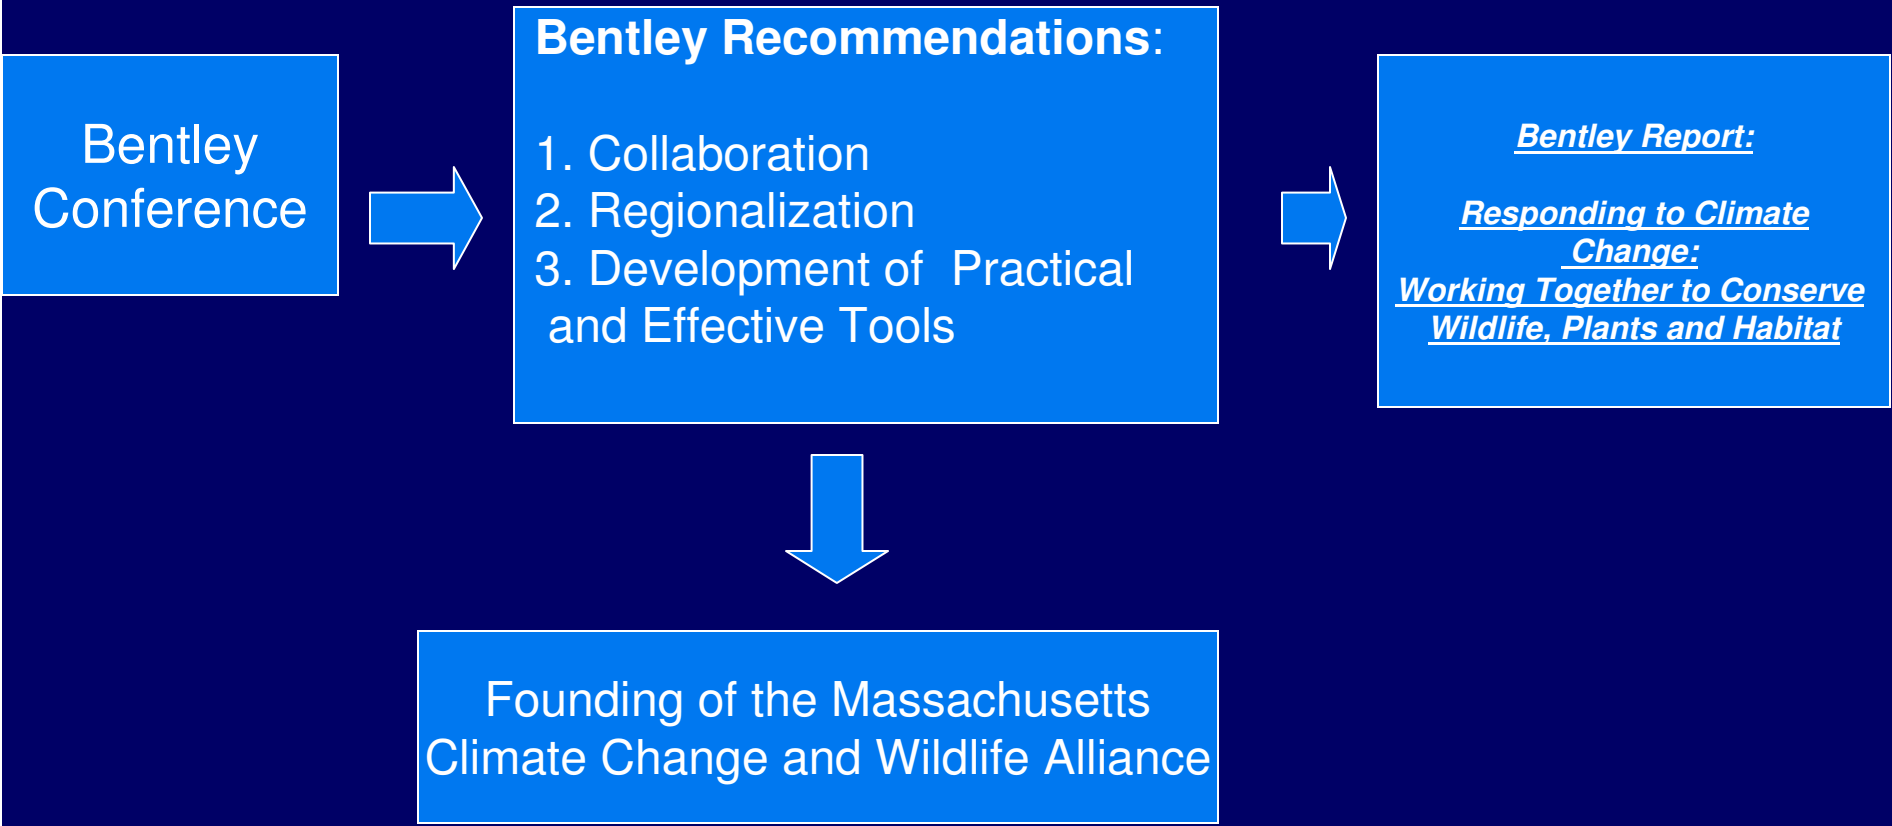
Bentley Conference

Bentley Recommendations:

1. Collaboration
2. Regionalization
3. Development of Practical and Effective Tools

Bentley Report:

Responding to Climate Change:
Working Together to Conserve Wildlife, Plants and Habitat

Founding of the Massachusetts Climate Change and Wildlife Alliance